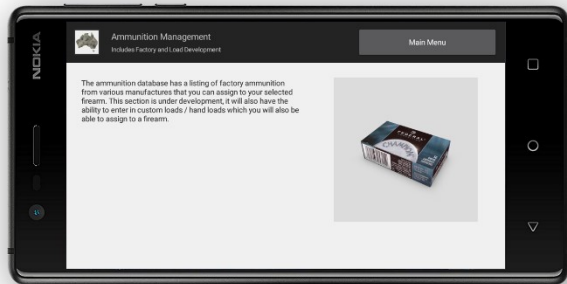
NOKIA

Ammunition Management
Includes Factory and Load Development

Main Menu

The ammunition database has a listing of factory ammunition from various manufactures that you can assign to your selected firearm. This section is under development, it will also have the ability to enter in custom loads / hand loads which you will also be able to assign to a firearm.

FEDERAL